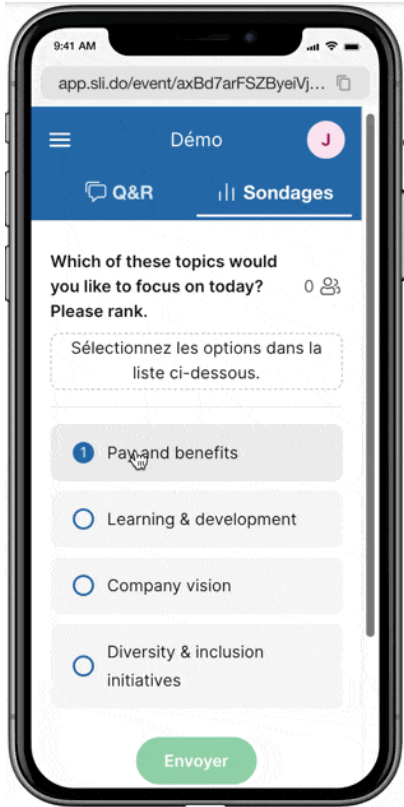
9:41 AM

app.sli.do/event/axBd7arFSZByeiVj...

Démo

J

Q&R

Sondages

Which of these topics would you like to focus on today? Please rank.

0

Sélectionnez les options dans la liste ci-dessous.

1 Pay and benefits

Learning & development

Company vision

Diversity & inclusion initiatives

Envoyer